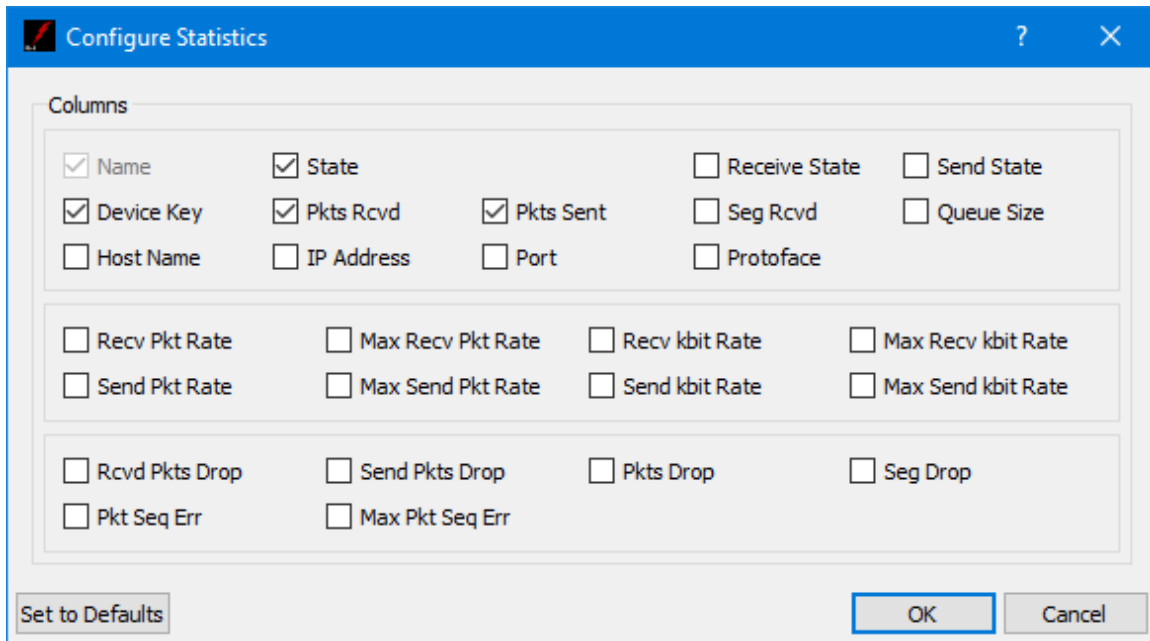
Configure Statistics

?

X

Columns

Name
State
Receive State
Send State
Device Key
Pkts Rcvd
Pkts Sent
Seg Rcvd
Queue Size
Host Name
IP Address
Port
Protoface

Recv Pkt Rate
Max Recv Pkt Rate
Recv kbit Rate
Max Recv kbit Rate
Send Pkt Rate
Max Send Pkt Rate
Send kbit Rate
Max Send kbit Rate

Rcvd Pkts Drop
Send Pkts Drop
Pkts Drop
Seg Drop
Pkt Seq Err
Max Pkt Seq Err

Set to Defaults

OK

Cancel